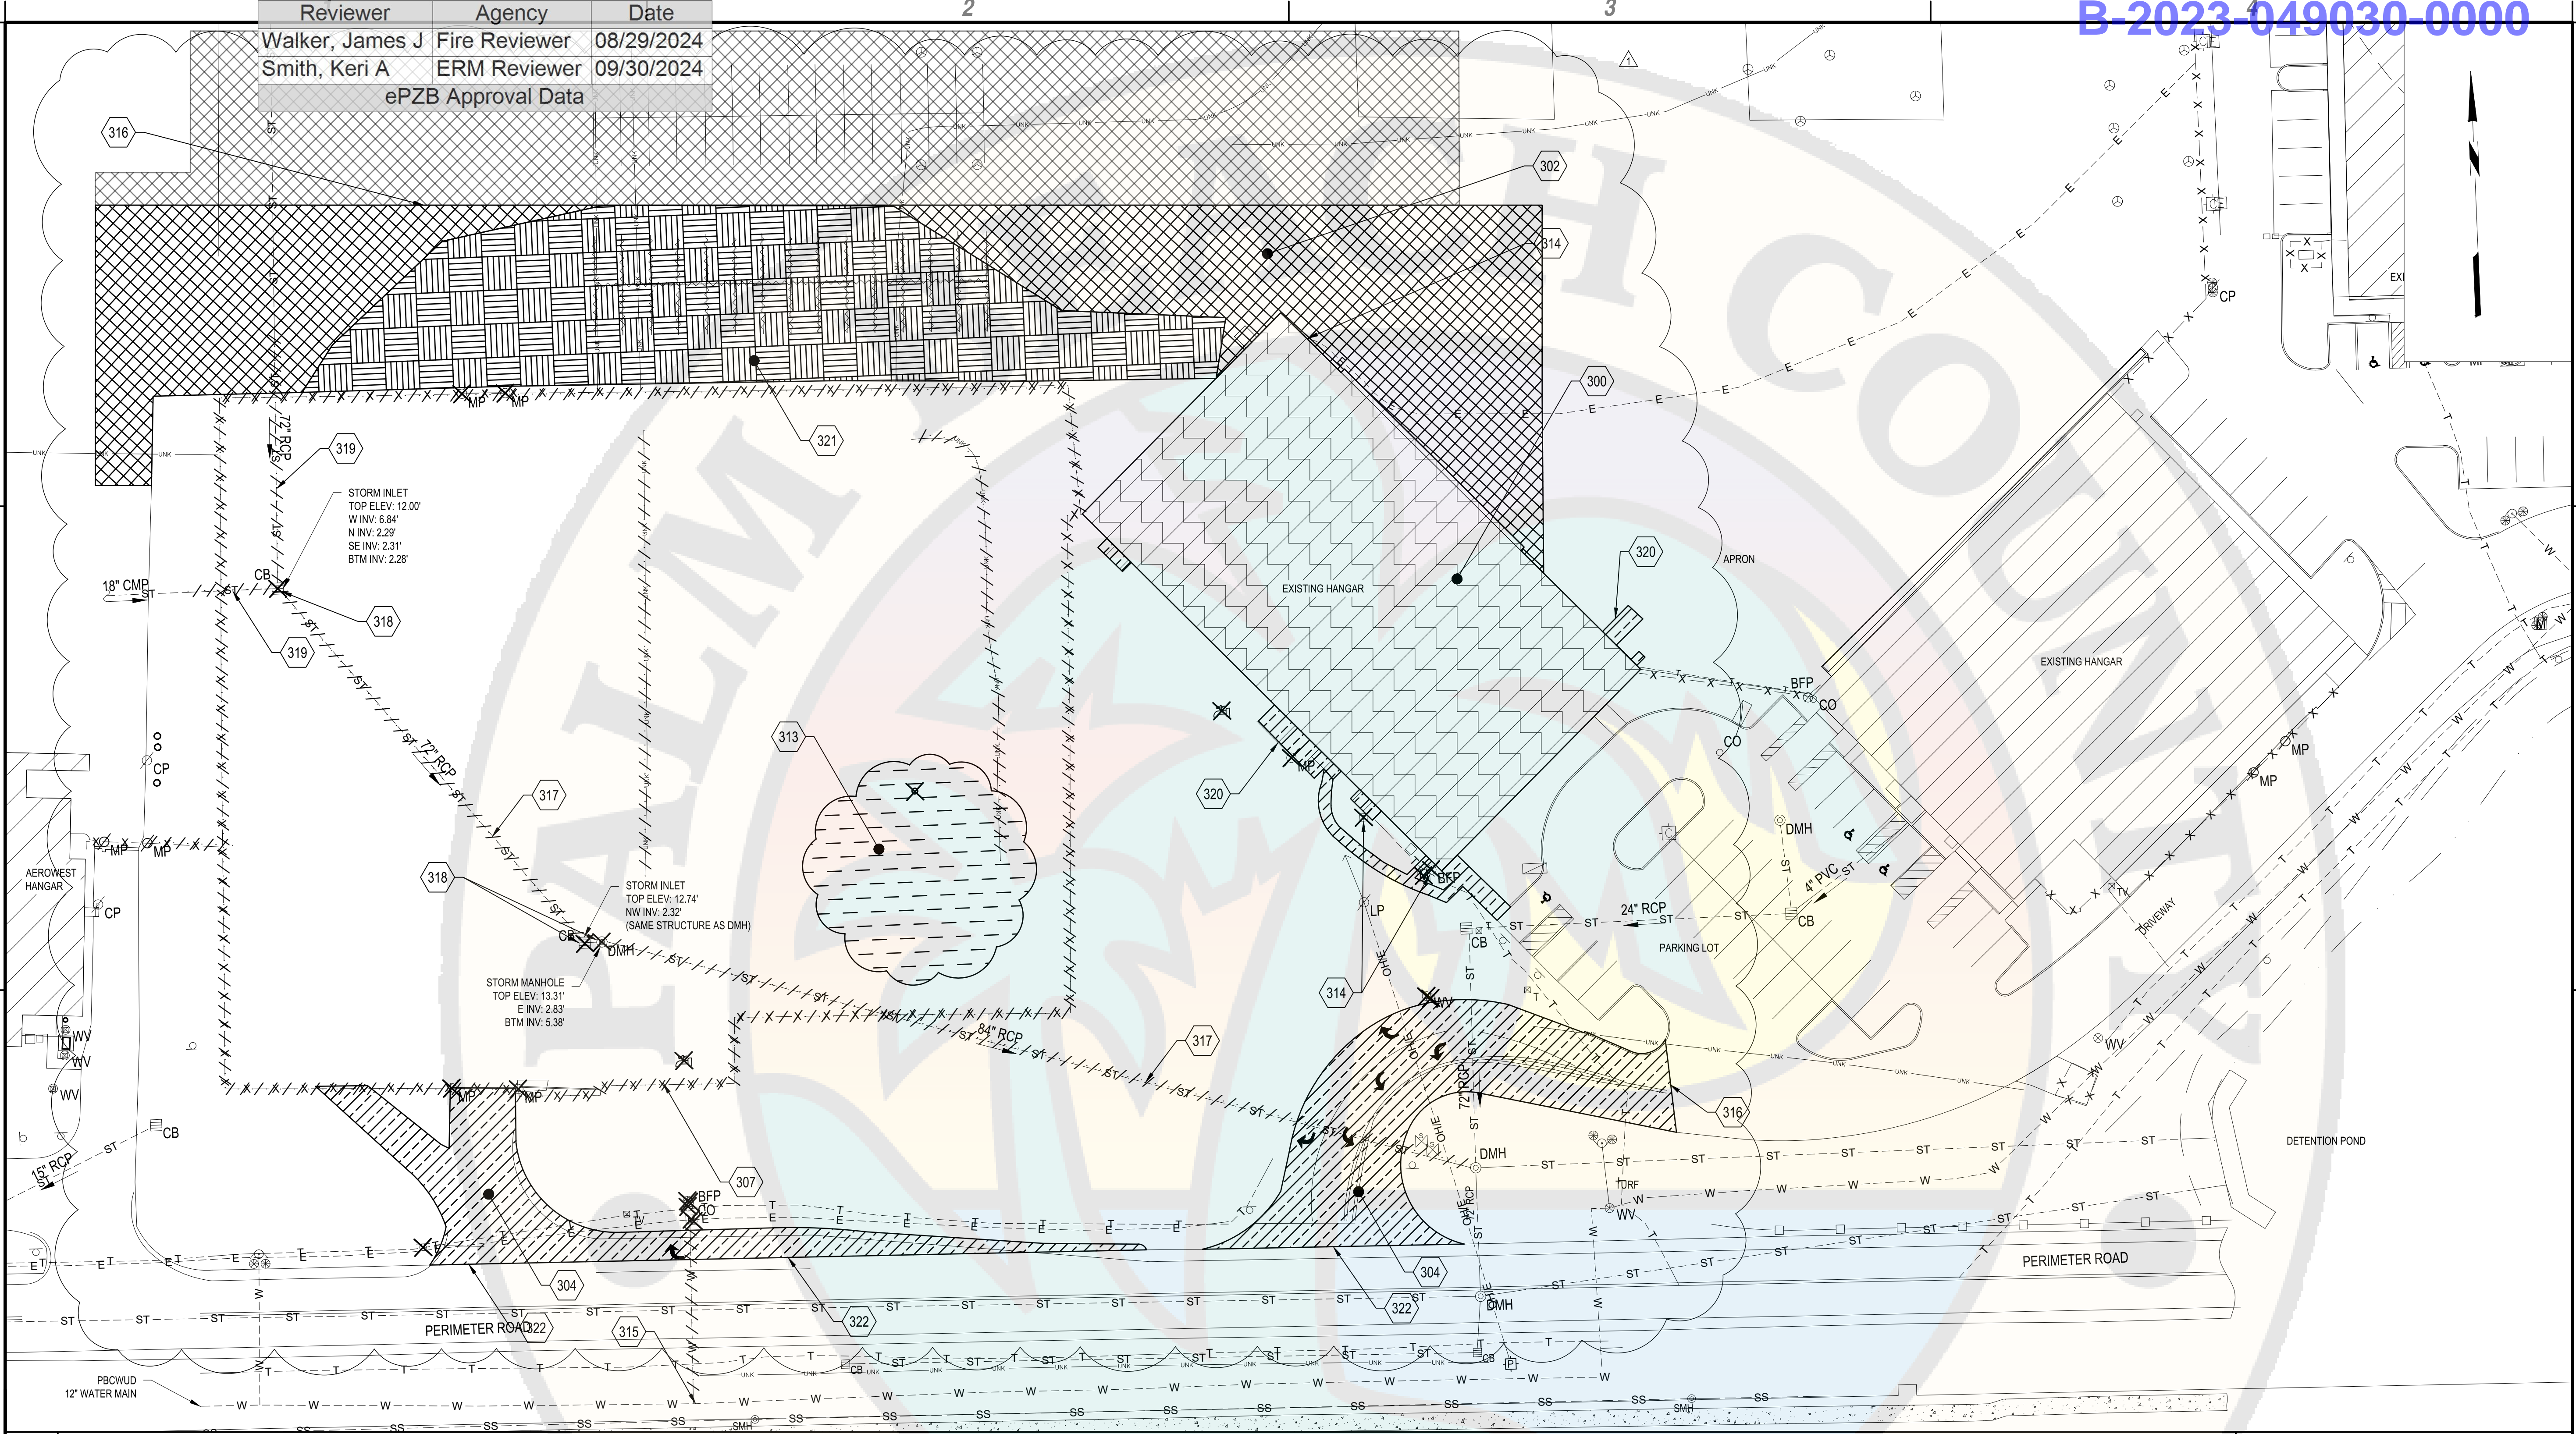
| Reviewer | Agency | Date |
|---|---|---|
| Walker, James J | Fire Reviewer | 08/29/2024 |
| Smith, Keri A | ERM Reviewer | 09/30/2024 |
| ePZB Approval Data | | |

2

3

B-2023-049030-0000

316

302

314

300

321

319

72" RCP

STORM INLET
TOP ELEV: 12.00'
W INV: 6.84'
N INV: 2.29'
SE INV: 2.31'
BTM INV: 2.28'

CB

18" CMP

318

319

320

APRON

EXISTING HANGAR

EXISTING HANGAR

CP

BFP

CO

CO

313

320

72" RCP

317

MP

MP

CP

AEROWEST HANGAR

CP

318

STORM INLET
TOP ELEV: 12.74'
NW INV: 2.32'
(SAME STRUCTURE AS DMH)

CB

DMH

STORM MANHOLE
TOP ELEV: 13.31'
E INV: 2.83'
BTM INV: 5.38'

DMH

4" PVC

24" RCP

CB

LP

BFP

CB

PARKING LOT

DRIVEWAY

MP

MP

314

84" RCP

317

WV

WV

WV

WV

316

72" RCP

DMH

DETENTION POND

CB

15" RCP

307

BFP

CO

72" RCP

WV

PERIMETER ROAD

304

304

322

322

PERIMETER ROAD

322

315

DMH

PBCWUD
12" WATER MAIN

SMH

SMH